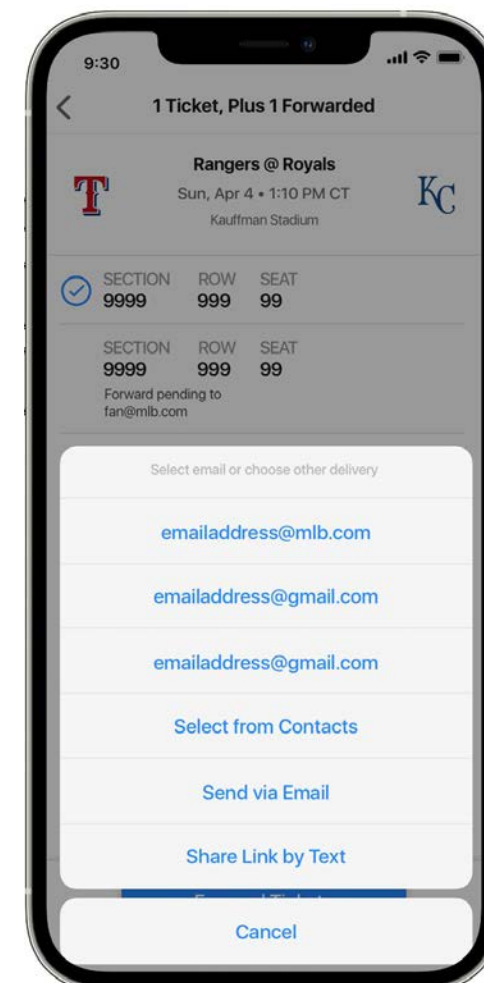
9:30

1 Ticket, Plus 1 Forwarded

T

Rangers @ Royals
Sun, Apr 4 • 1:10 PM CT
Kauffman Stadium

KC

| SECTION | ROW | SEAT |
|---|---|---|
| 9999 | 999 | 99 |

| SECTION | ROW | SEAT |
|---|---|---|
| 9999 | 999 | 99 |

Forward pending to fan@mlb.com

Select email or choose other delivery

emailaddress@mlb.com

emailaddress@gmail.com

emailaddress@gmail.com

Select from Contacts

Send via Email

Share Link by Text

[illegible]

Cancel